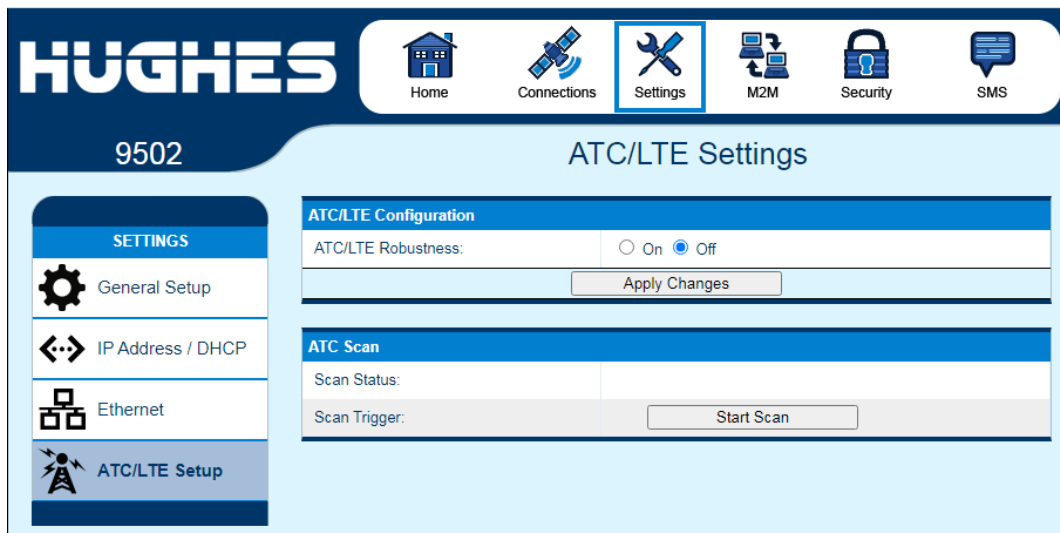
HUGHES

Home
Connections
Settings
M2M
Security
SMS

9502

ATC/LTE Settings

SETTINGS
General Setup
IP Address / DHCP
Ethernet
ATC/LTE Setup

ATC/LTE Configuration
ATC/LTE Robustness: On Off
Apply Changes

ATC Scan
Scan Status:
Scan Trigger: Start Scan